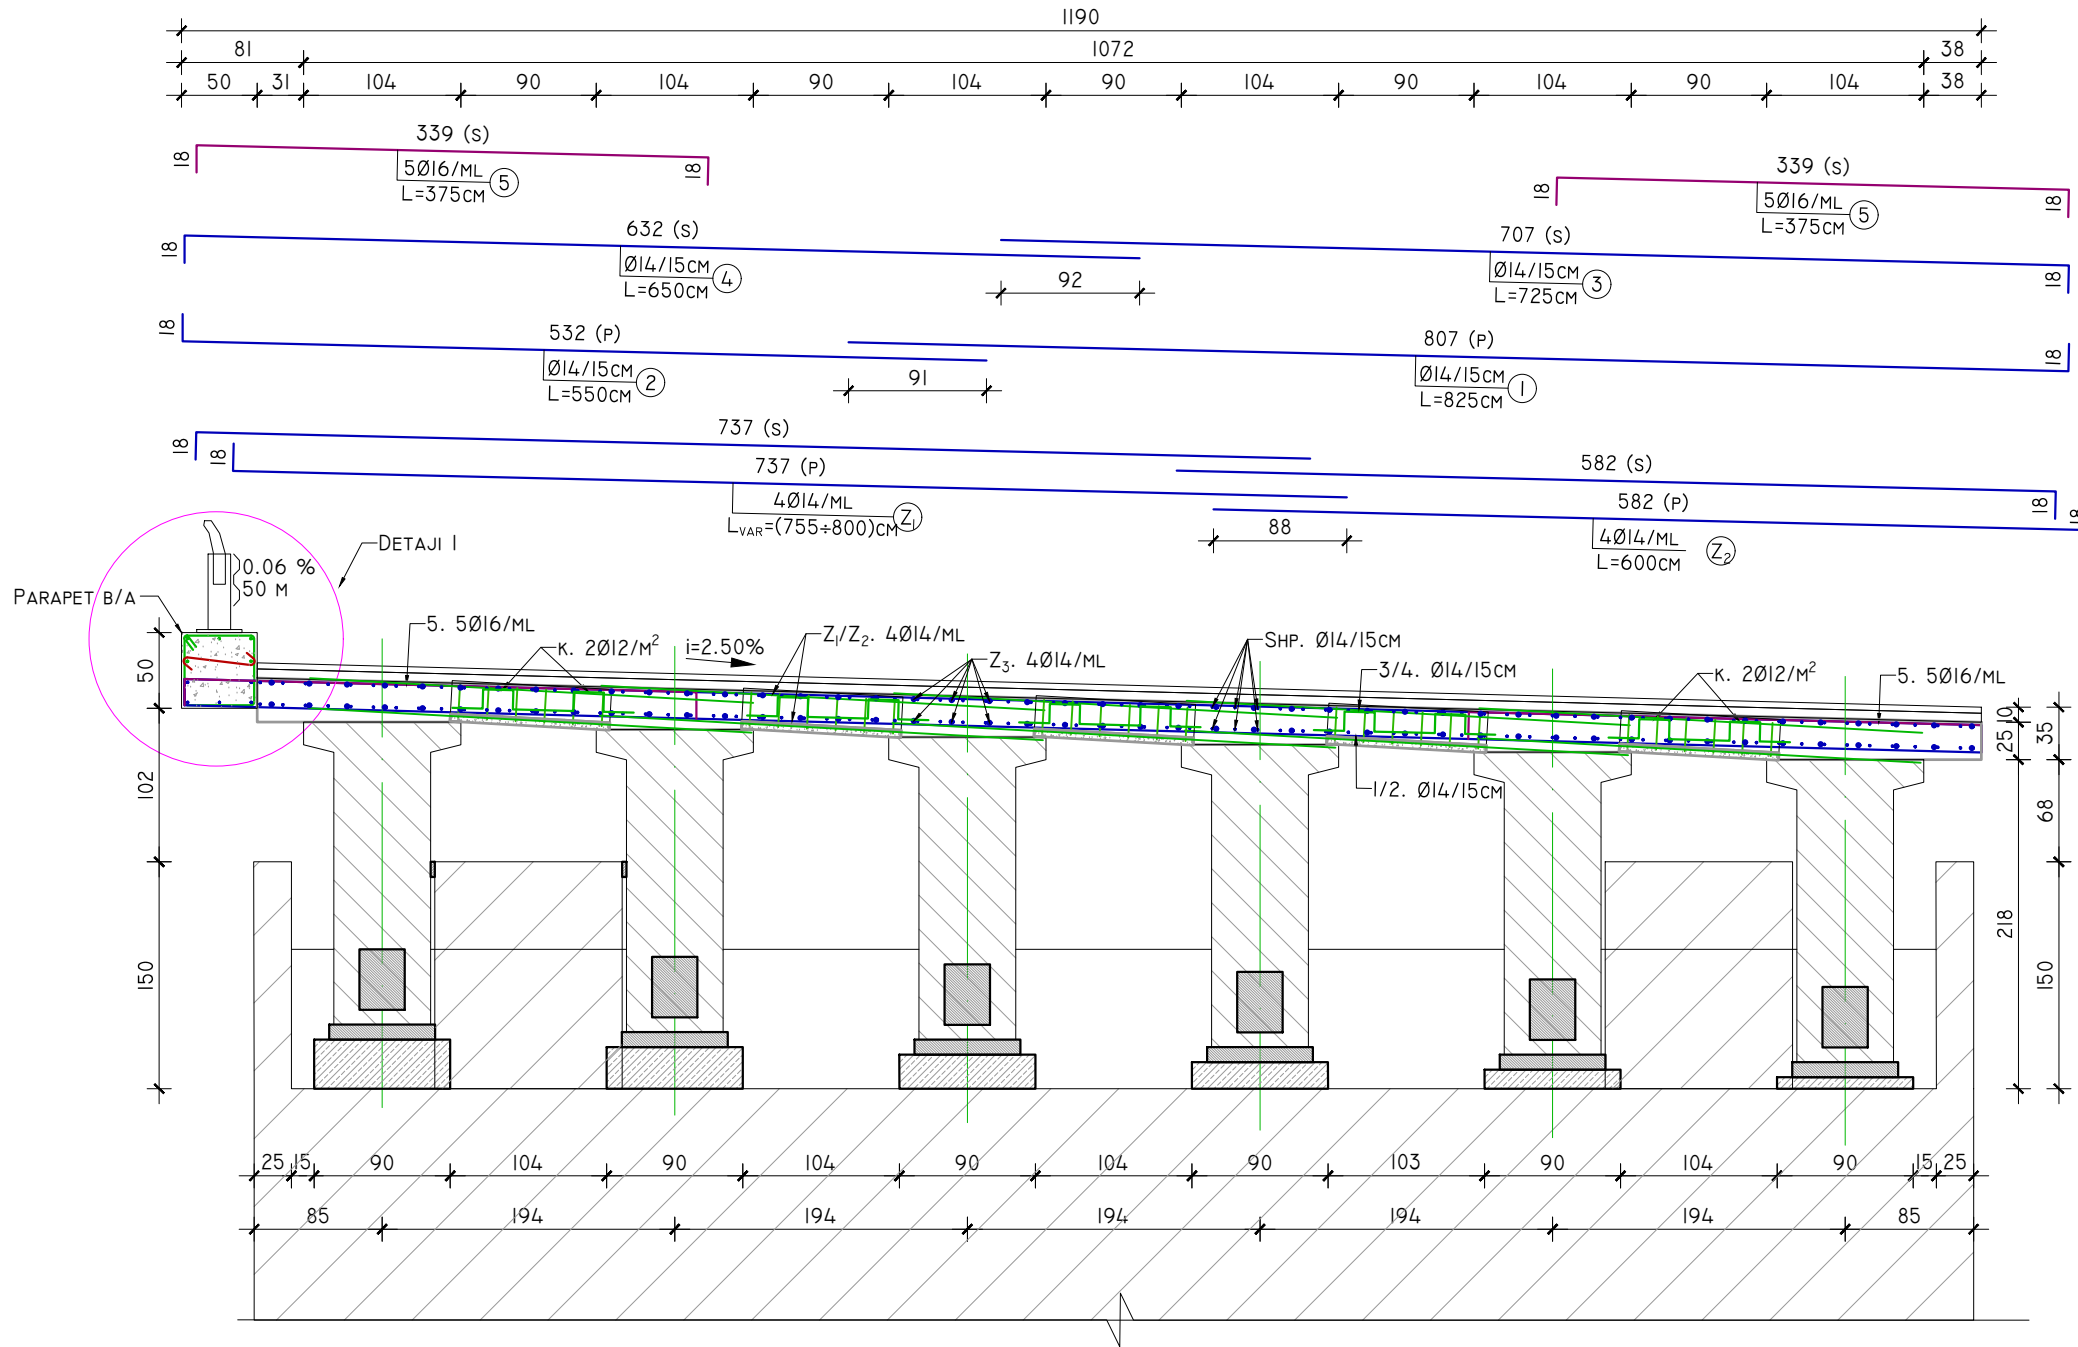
1190

81

1072

38

50 31 104 90 104 90 104 90 104 90 104 90 104 38

339 (s)

18

5Ø16/ml
L=375cm ⑤

18

339 (s)

18

5Ø16/ml
L=375cm ⑤

18

632 (s)

18

Ø14/15cm
L=650cm ④

92

707 (s)

Ø14/15cm
L=725cm ③

18

18

532 (p)

Ø14/15cm
L=550cm ②

91

807 (p)

Ø14/15cm
L=825cm ①

18

737 (s)

18

18

737 (p)

4Ø14/ml
$L_{var}$=(755÷800)cm $Z_1$

88

582 (s)

582 (p)

4Ø14/ml
L=600cm $Z_2$

18

18

Detaji I

0.06 %
50 m

Parapet b/a

5. 5Ø16/ml

k. 2Ø12/$m^2$

i=2.50%

$Z_1/Z_2$. 4Ø14/ml

$Z_3$. 4Ø14/ml

Shp. Ø14/15cm

3/4. Ø14/15cm

k. 2Ø12/$m^2$

5. 5Ø16/ml

1/2. Ø14/15cm

50

102

150

25 10

35

68

218

150

25 15 90 104 90 104 90 104 90 103 90 104 90 15 25

85 194 194 194 194 194 85